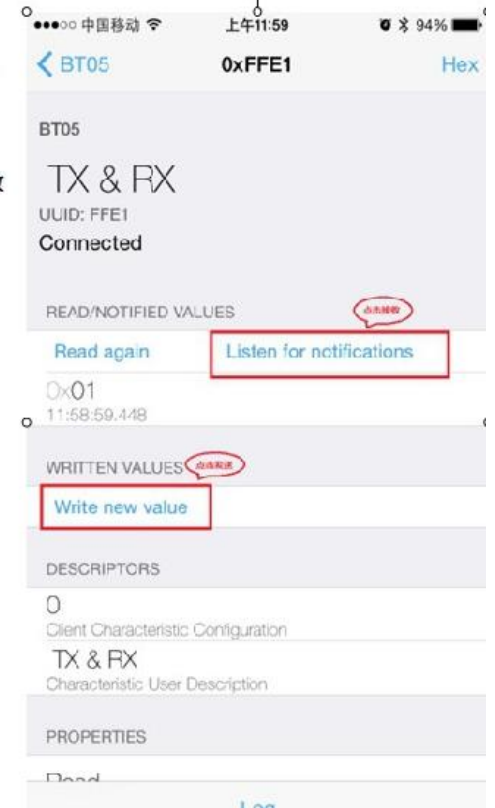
●●●○○ 中国移动 上午11:59 94%

BT05 0xFFE1 Hex

BT05

TX & RX

UUID: FFE1

Connected

READ/NOTIFIED VALUES 点击接收

Read again Listen for notifications

0x01

11:58:59.448

WRITTEN VALUES 点击发送

Write new value

DESCRIPTORS

0

Client Characteristic Configuration

TX & RX

Characteristic User Description

PROPERTIES

Read

Log